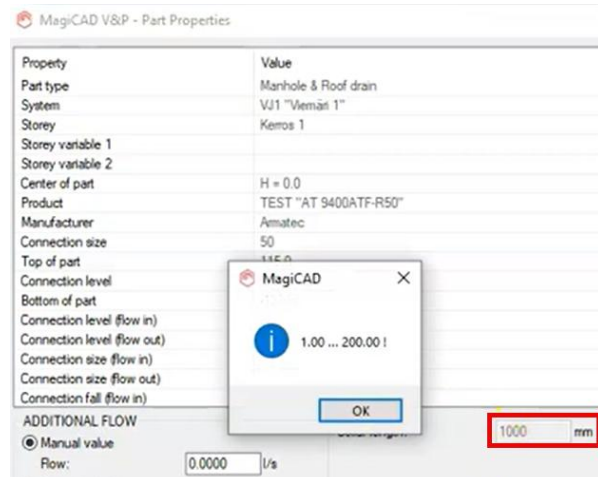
MagiCAD V&P - Part Properties

| Property | Value |
|---|---|
| Part type | Manhole & Roof drain |
| System | VJ1 "Viemäri 1" |
| Storey | Kerros 1 |
| Storey variable 1 | |
| Storey variable 2 | |
| Center of part | H = 0.0 |
| Product | TEST "AT 9400ATF-R50" |
| Manufacturer | Armatec |
| Connection size | 50 |
| Top of part | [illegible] |
| Connection level | |
| Bottom of part | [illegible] |
| Connection level (flow in) | |
| Connection level (flow out) | |
| Connection size (flow in) | |
| Connection size (flow out) | |
| Connection fall (flow in) | |

MagiCAD

1.00 ... 200.00 !

OK

ADDITIONAL FLOW

Manual value

Flow: 0.0000 l/s

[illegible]

1000 mm